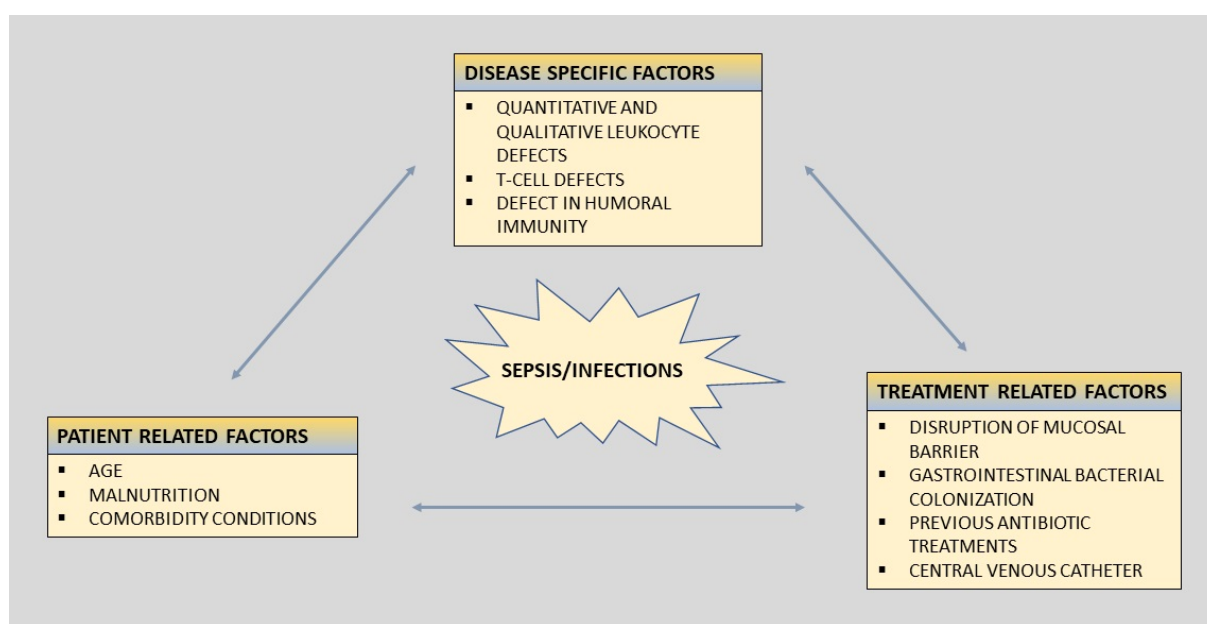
DISEASE SPECIFIC FACTORS
- QUANTITATIVE AND QUALITATIVE LEUKOCYTE DEFECTS
- T-CELL DEFECTS
- DEFECT IN HUMORAL IMMUNITY

SEPSIS/INFECTIONS

PATIENT RELATED FACTORS
- AGE
- MALNUTRITION
- COMORBIDITY CONDITIONS

TREATMENT RELATED FACTORS
- DISRUPTION OF MUCOSAL BARRIER
- GASTROINTESTINAL BACTERIAL COLONIZATION
- PREVIOUS ANTIBIOTIC TREATMENTS
- CENTRAL VENOUS CATHETER